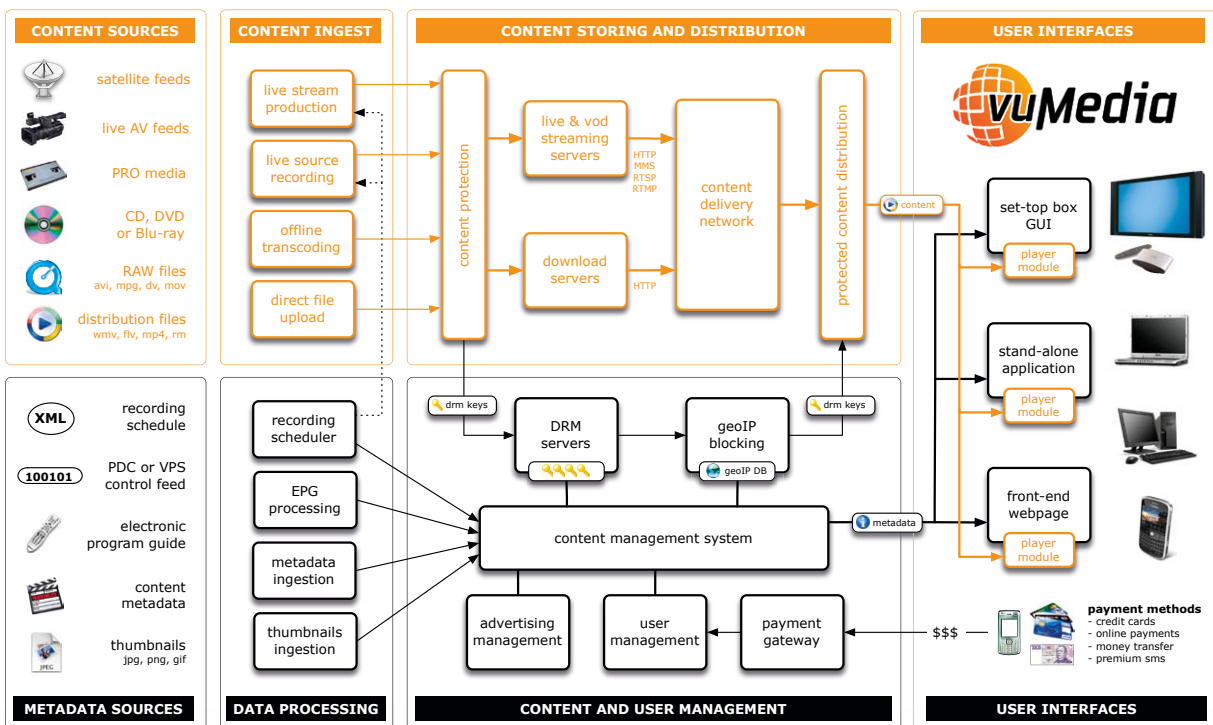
CONTENT SOURCES

satellite feeds

live AV feeds

PRO media

CD, DVD or Blu-ray

RAW files
avi, mpg, dv, mov

distribution files
wmv, flv, mp4, rm

CONTENT INGEST

live stream production

live source recording

offline transcoding

direct file upload

CONTENT STORING AND DISTRIBUTION

content protection

live & vod streaming servers

HTTP
MMS
RTSP
RTMP

download servers

HTTP

content delivery network

protected content distribution

content

USER INTERFACES

vuMedia

set-top box GUI

player module

stand-alone application

player module

front-end webpage

player module

XML

recording schedule

100101

PDC or VPS control feed

electronic program guide

content metadata

JPEG

thumbnails
jpg, png, gif

recording scheduler

EPG processing

metadata ingestion

thumbnails ingestion

drm keys

DRM servers

geoIP blocking

geoIP DB

drm keys

content management system

metadata

advertising management

user management

payment gateway

$$$

payment methods
- credit cards
- online payments
- money transfer
- premium sms

METADATA SOURCES

DATA PROCESSING

CONTENT AND USER MANAGEMENT

USER INTERFACES